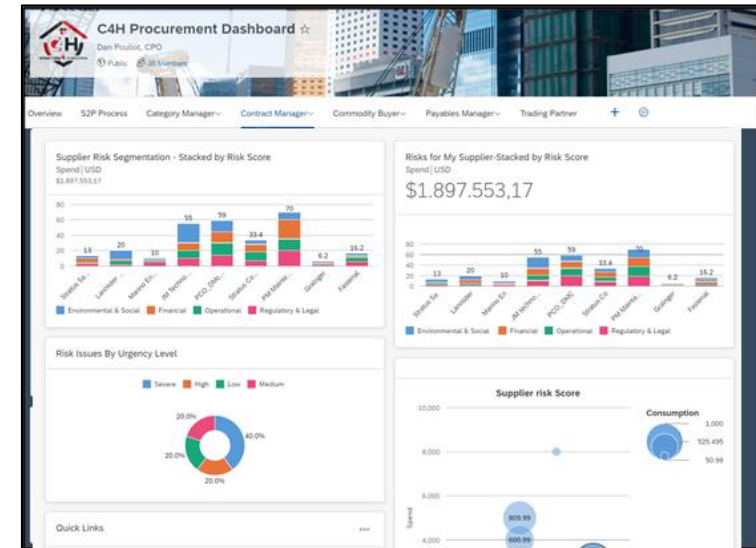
C4H Procurement Dashboard ☆
Dan Poulot, CPO
Public 38 Members

Overview S2P Process Category Manager Contract Manager Commodity Buyer Payables Manager Trading Partner +

Supplier Risk Segmentation - Stacked by Risk Score
Spend | USD
$1.897.553,17

80
60
40
20
0

13 20 10 55 59 33.4 70 6.2 16.2

Stratus Se... Lanidster Marino En... JM Techno... PCO_GMC... Stratus Co... PM Mainte... Grainger Fastenal

Environmental & Social Financial Operational Regulatory & Legal

Risks for My Supplier-Stacked by Risk Score
Spend | USD
$1.897.553,17

80
60
40
20
0

13 20 10 55 59 33.4 70 6.2 16.2

Stratus Se... Lanidster Marino En... JM Techno... PCO_GMC... Stratus Co... PM Mainte... Grainger Fastenal

Environmental & Social Financial Operational Regulatory & Legal

Risk Issues By Urgency Level

Severe High Low Medium

20.0%
40.0%
20.0%
20.0%

Supplier risk Score

10,000
8,000
6,000
4,000

Spend

909.99
600.99

Consumption
1,000
525.495
50.99

Quick Links
...